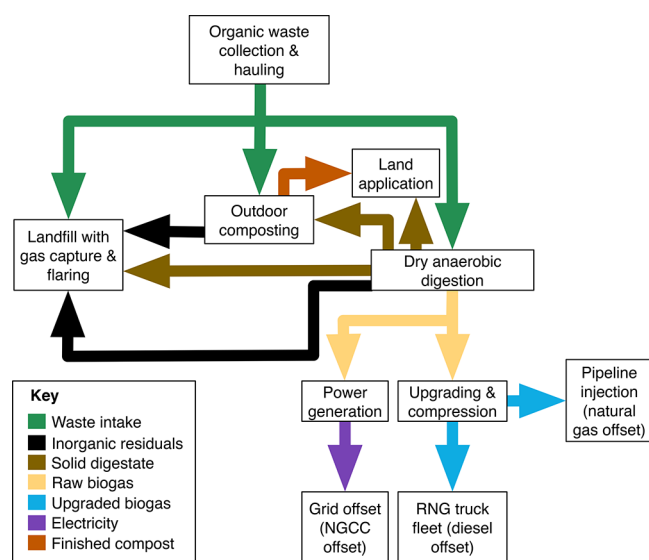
Organic waste collection & hauling

Land application

Outdoor composting

Landfill with gas capture & flaring

Dry anaerobic digestion

Power generation

Upgrading & compression

Pipeline injection (natural gas offset)

Grid offset (NGCC offset)

RNG truck fleet (diesel offset)

Key
Waste intake
Inorganic residuals
Solid digestate
Raw biogas
Upgraded biogas
Electricity
Finished compost